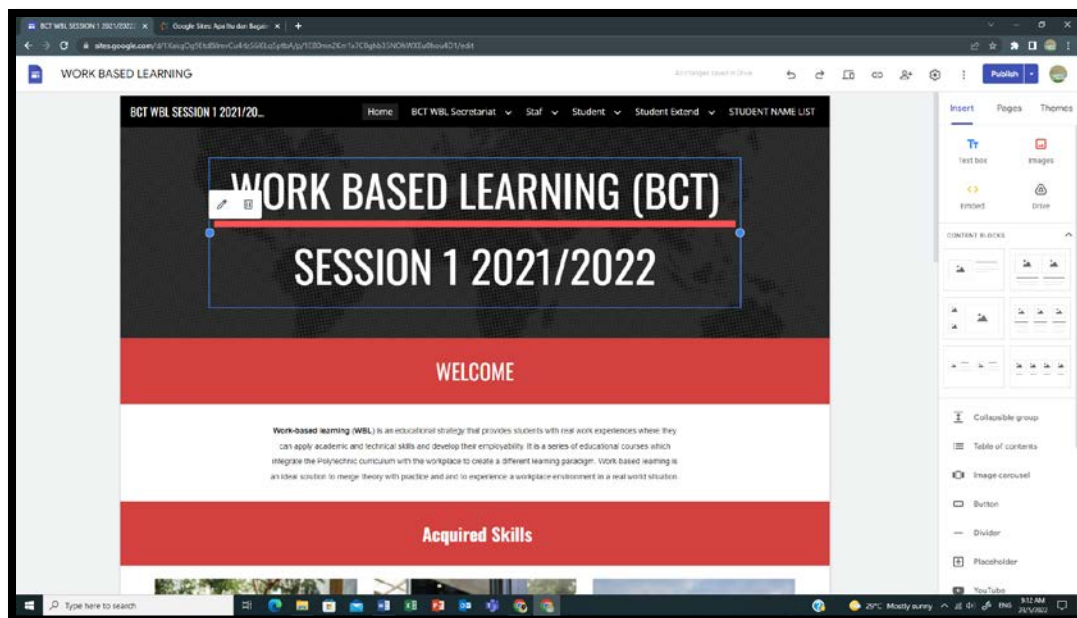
BCT WBL SESSION 1 2021/2022 × Google Sites: Apa Itu dan Bagai ×

sites.google.com/d/1XaiqDg5EtdBlmvCu4zS6lEq5ptbAJp/1080mn2Kri1a7C9ghb35NOhWXEu0hou4D1/edit

WORK BASED LEARNING

All changes saved in Drive

Publish

BCT WBL SESSION 1 2021/20...

Home BCT WBL Secretariat Staf Student Student Extend STUDENT NAME LIST

WORK BASED LEARNING (BCT)

SESSION 1 2021/2022

WELCOME

Work-based learning (WBL) is an educational strategy that provides students with real work experiences where they can apply academic and technical skills and develop their employability. It is a series of educational courses which integrate the Polytechnic curriculum with the workplace to create a different learning paradigm. Work based learning is an ideal solution to merge theory with practice and and to experience a workplace environment in a real world situation.

Acquired Skills

Insert Pages Themes

Text box Images

Embed Drive

CONTENT BLOCKS

Collapsible group

Table of contents

Image carousel

Button

Divider

Placeholder

YouTube

Type here to search

25°C Mostly sunny ENG 9:12 AM 29/5/2022